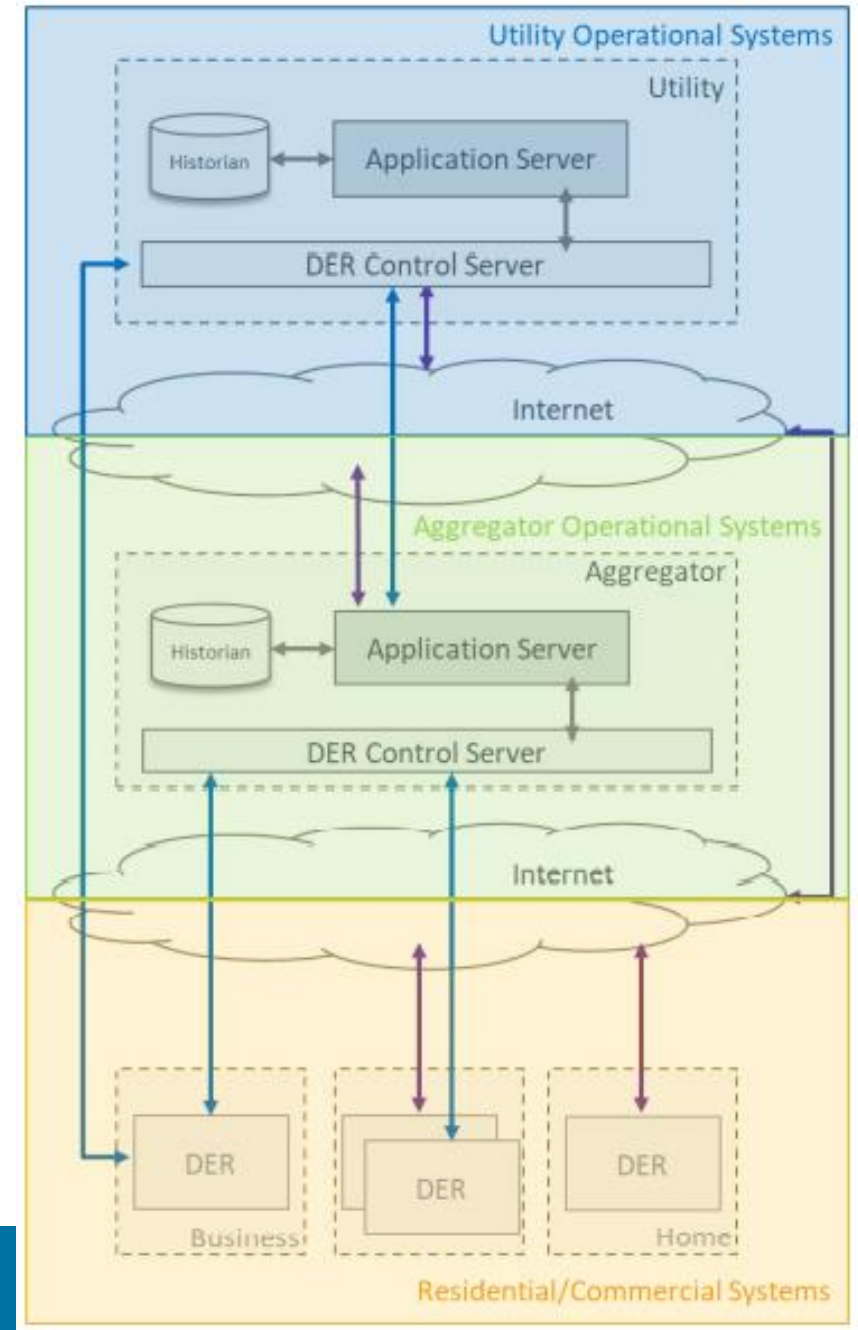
Utility Operational Systems

Utility

Historian

Application Server

DER Control Server

Internet

Aggregator Operational Systems

Aggregator

Historian

Application Server

DER Control Server

Internet

DER

Business

DER

DER

Home

Residential/Commercial Systems